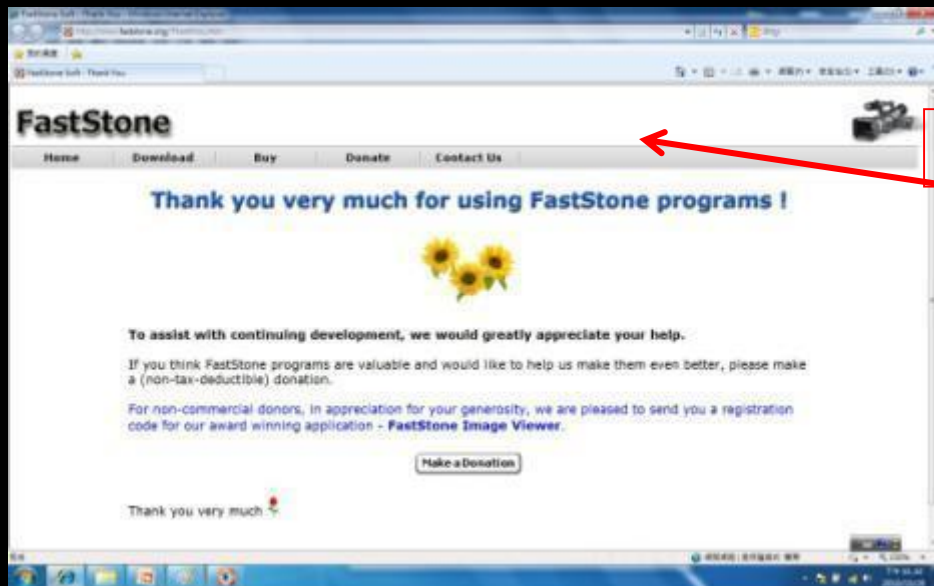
FastStone

Home | Download | Buy | Donate | Contact Us

Thank you very much for using FastStone programs !

To assist with continuing development, we would greatly appreciate your help.

If you think FastStone programs are valuable and would like to help us make them even better, please make a (non-tax-deductible) donation.

For non-commercial donors, in appreciation for your generosity, we are pleased to send you a registration code for our award winning application - FastStone Image Viewer.

Make a Donation

Thank you very much